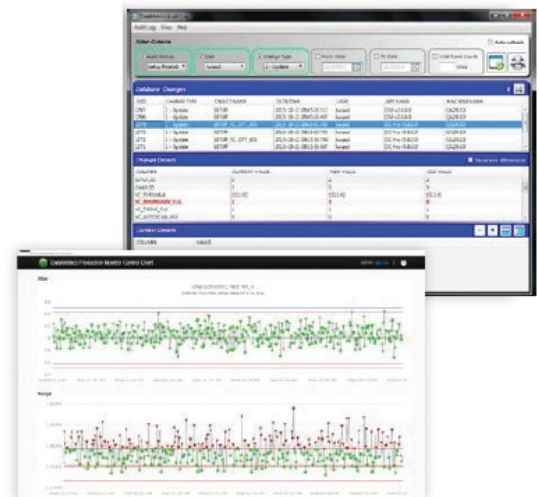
Audit Log View Help

Filter Criteria

Audit Group
Setup Related

User
Select...

Change Type
2 - Update

From Date

To Date

Database Changes

Change Details

Current Details

DataNet Production Monitor Control Chart

Xbar

Range